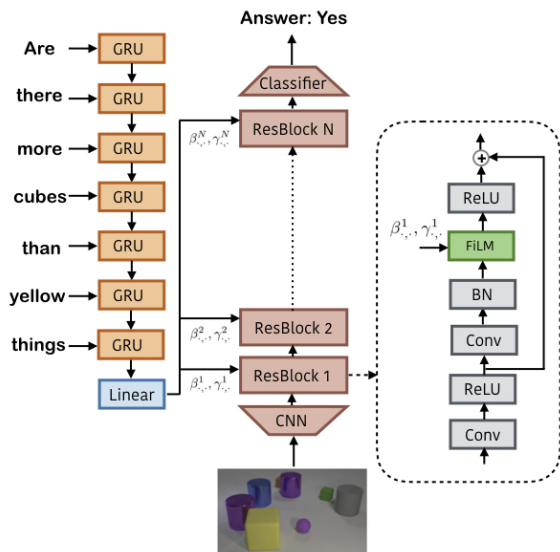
Answer: Yes

Are
there
more
cubes
than
yellow
things

GRU
GRU
GRU
GRU
GRU
GRU
GRU
Linear

Classifier
ResBlock N
ResBlock 2
ResBlock 1
CNN

$\beta^N_{i,\cdot}, \gamma^N_{i,\cdot}$
$\beta^2_{i,\cdot}, \gamma^2_{i,\cdot}$
$\beta^1_{i,\cdot}, \gamma^1_{i,\cdot}$

ReLU
$\beta^1_{i,\cdot}, \gamma^1_{i,\cdot}$
FiLM
BN
Conv
ReLU
Conv